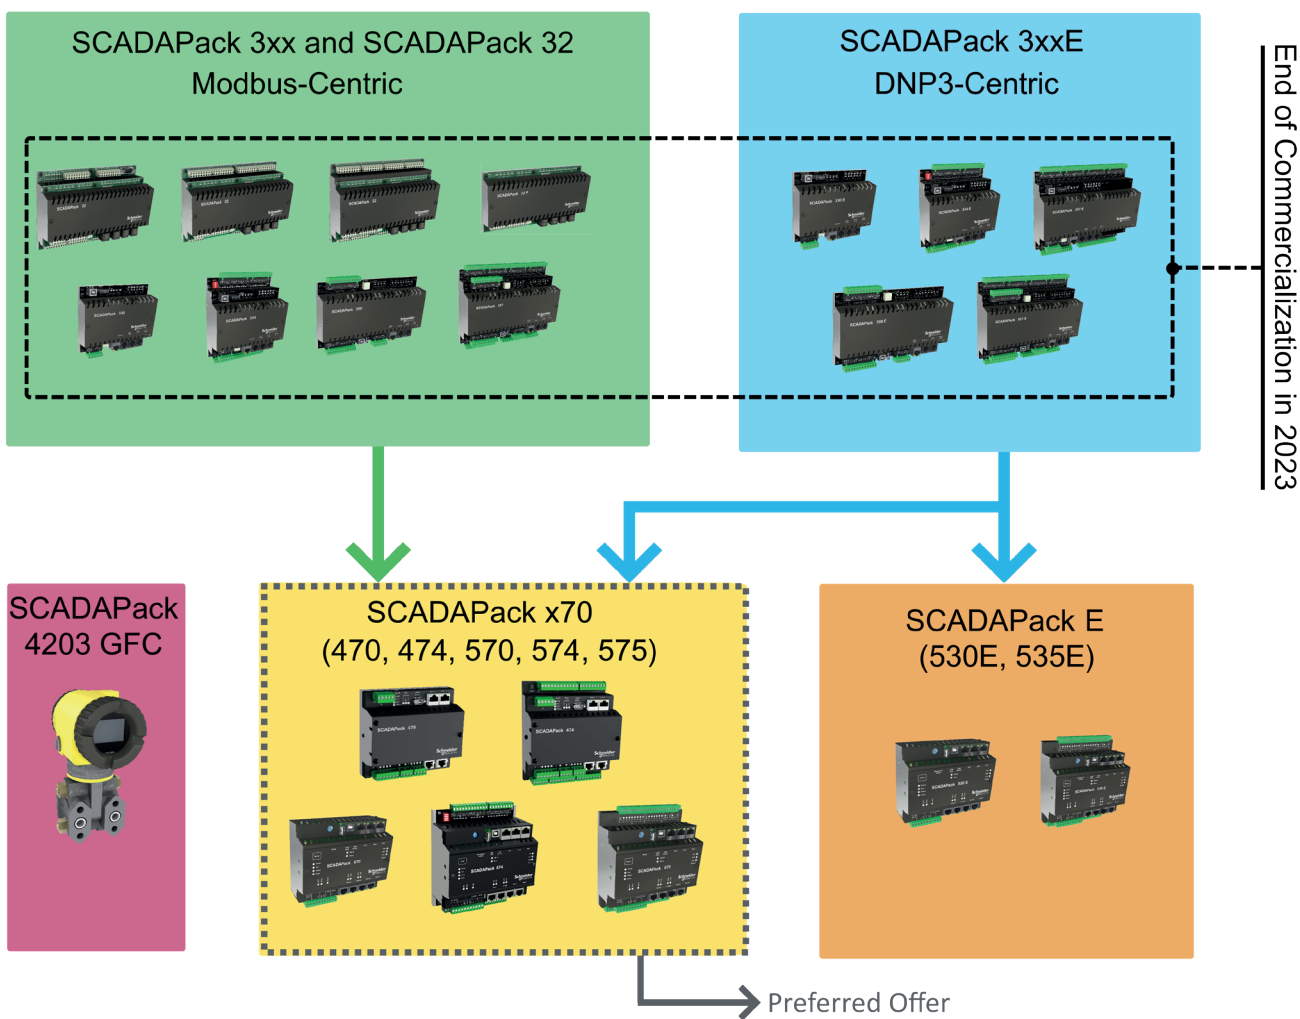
SCADAPack 3xx and SCADAPack 32
Modbus-Centric

SCADAPack 3xxE
DNP3-Centric

End of Commercialization in 2023

SCADAPack 4203 GFC

SCADAPack x70
(470, 474, 570, 574, 575)

SCADAPack E
(530E, 535E)

Preferred Offer